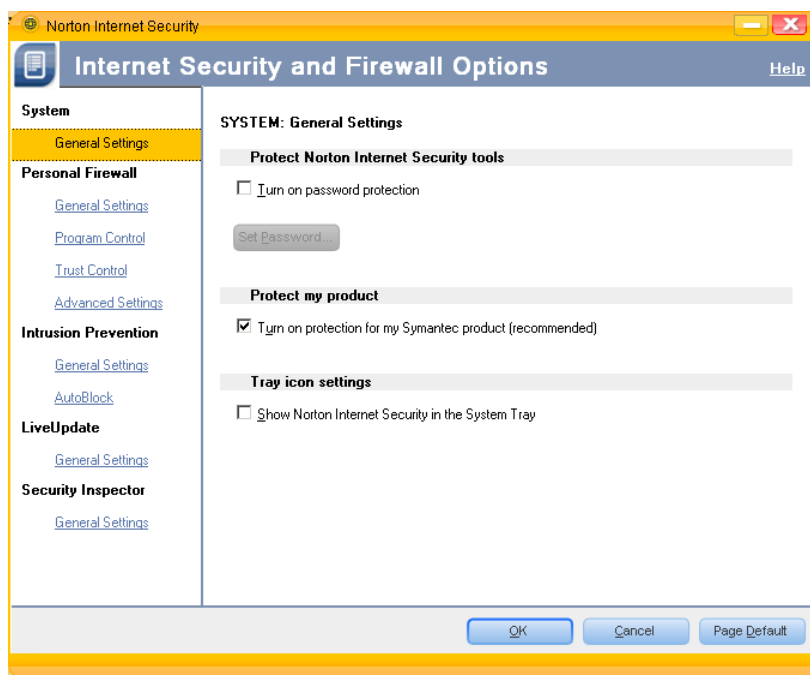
Norton Internet Security

Internet Security and Firewall Options

Help

System

General Settings

Personal Firewall

General Settings

Program Control

Trust Control

Advanced Settings

Intrusion Prevention

General Settings

AutoBlock

LiveUpdate

General Settings

Security Inspector

General Settings

SYSTEM: General Settings

Protect Norton Internet Security tools

Turn on password protection

Set Password...

Protect my product

Turn on protection for my Symantec product (recommended)

Tray icon settings

Show Norton Internet Security in the System Tray

OK

Cancel

Page Default